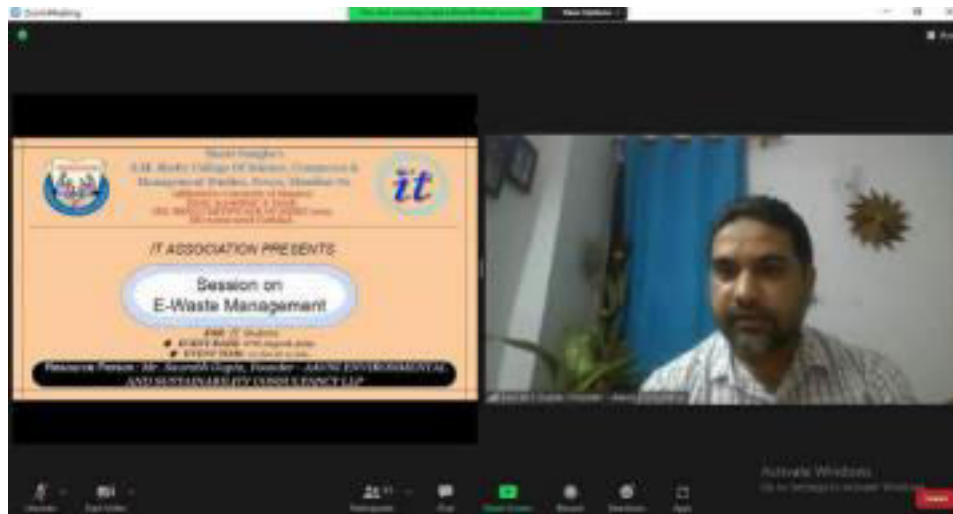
Zoom Meeting

View Options

Shri Vile Parle Kelavani Mandal's
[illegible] College Of Science, Commerce &
Management Studies, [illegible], Mumbai
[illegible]

it

IT ASSOCIATION PRESENTS

Session on
E-Waste Management

FOR : IT Students
EVENT DATE : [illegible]
EVENT TIME : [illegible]

Resource Person : Mr. Saurabh Gupta, Founder - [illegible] ENVIRONMENTAL AND SUSTAINABILITY CONSULTANCY LLP

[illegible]

Activate Windows
Go to Settings to activate Windows.

Unmute
Start Video
Participants
Chat
Share Screen
Record
Reactions
Apps
Leave